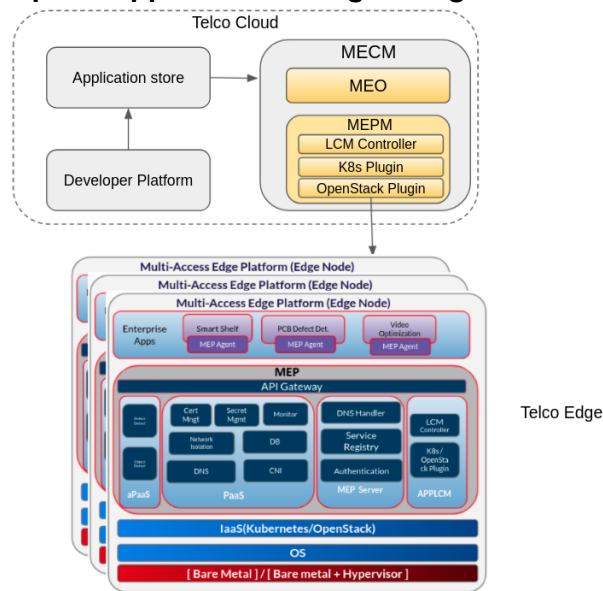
Telco Cloud

Application store

Developer Platform

MECM

MEO

MEPM

LCM Controller

K8s Plugin

OpenStack Plugin

Multi-Access Edge Platform (Edge Node)

Multi-Access Edge Platform (Edge Node)

Multi-Access Edge Platform (Edge Node)

Enterprise Apps

Smart Shelf

MEP Agent

PCB Defect Det.

MEP Agent

Video Optimization

MEP Agent

MEP

API Gateway

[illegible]

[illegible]

aPaaS

Cert Mngt

Secret Mgmt

Monitor

Network Isolation

DB

DNS

CNI

PaaS

DNS Handler

Service Registry

Authentication

MEP Server

LCM Controller

K8s/ OpenStack Plugin

APPLCM

IaaS(Kubernetes/OpenStack)

OS

[ Bare Metal ] / [ Bare metal + Hypervisor ]

Telco Edge